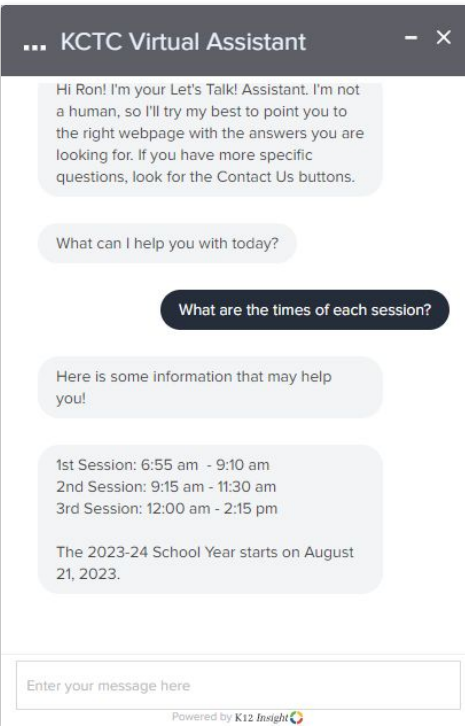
... KCTC Virtual Assistant

- ×

Hi Ron! I'm your Let's Talk! Assistant. I'm not a human, so I'll try my best to point you to the right webpage with the answers you are looking for. If you have more specific questions, look for the Contact Us buttons.

What can I help you with today?

What are the times of each session?

Here is some information that may help you!

1st Session: 6:55 am - 9:10 am
2nd Session: 9:15 am - 11:30 am
3rd Session: 12:00 am - 2:15 pm

The 2023-24 School Year starts on August 21, 2023.

Enter your message here

Powered by K12 Insight